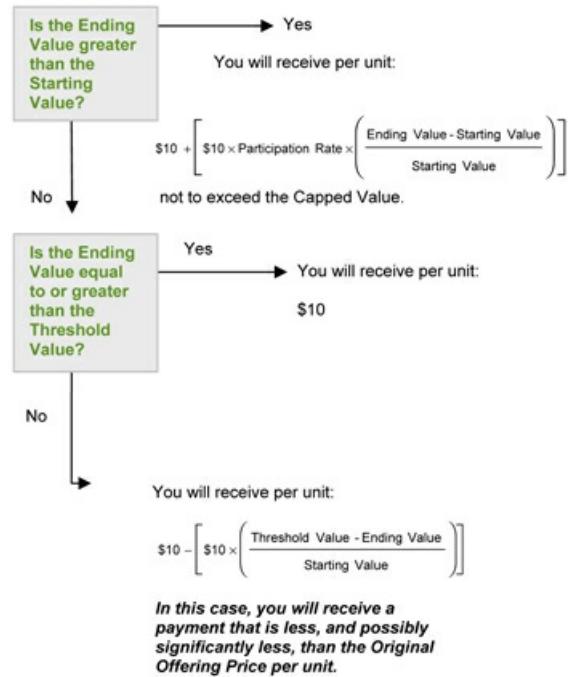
Is the Ending Value greater than the Starting Value?

Yes

You will receive per unit:

$\$10 + \left[\$10 \times \text{Participation Rate} \times \left(\frac{\text{Ending Value - Starting Value}}{\text{Starting Value}}\right)\right]$

No

not to exceed the Capped Value.

Is the Ending Value equal to or greater than the Threshold Value?

Yes

You will receive per unit:

$10

No

You will receive per unit:

$\$10 - \left[\$10 \times \left(\frac{\text{Threshold Value - Ending Value}}{\text{Starting Value}}\right)\right]$

In this case, you will receive a payment that is less, and possibly significantly less, than the Original Offering Price per unit.